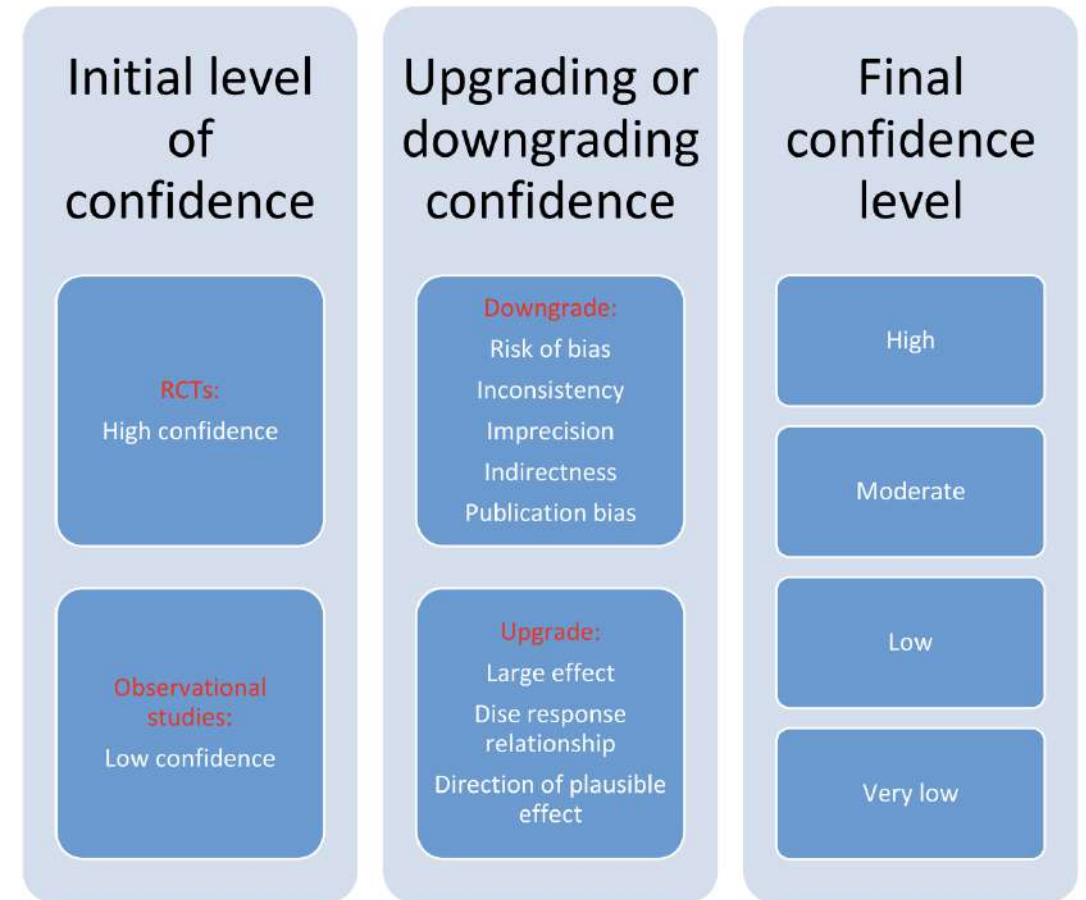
Initial level of confidence

RCTs:
High confidence

Observational studies:
Low confidence

Upgrading or downgrading confidence

Downgrade:
Risk of bias
Inconsistency
Imprecision
Indirectness
Publication bias

Upgrade:
Large effect
Dise response relationship
Direction of plausible effect

Final confidence level

High

Moderate

Low

Very low